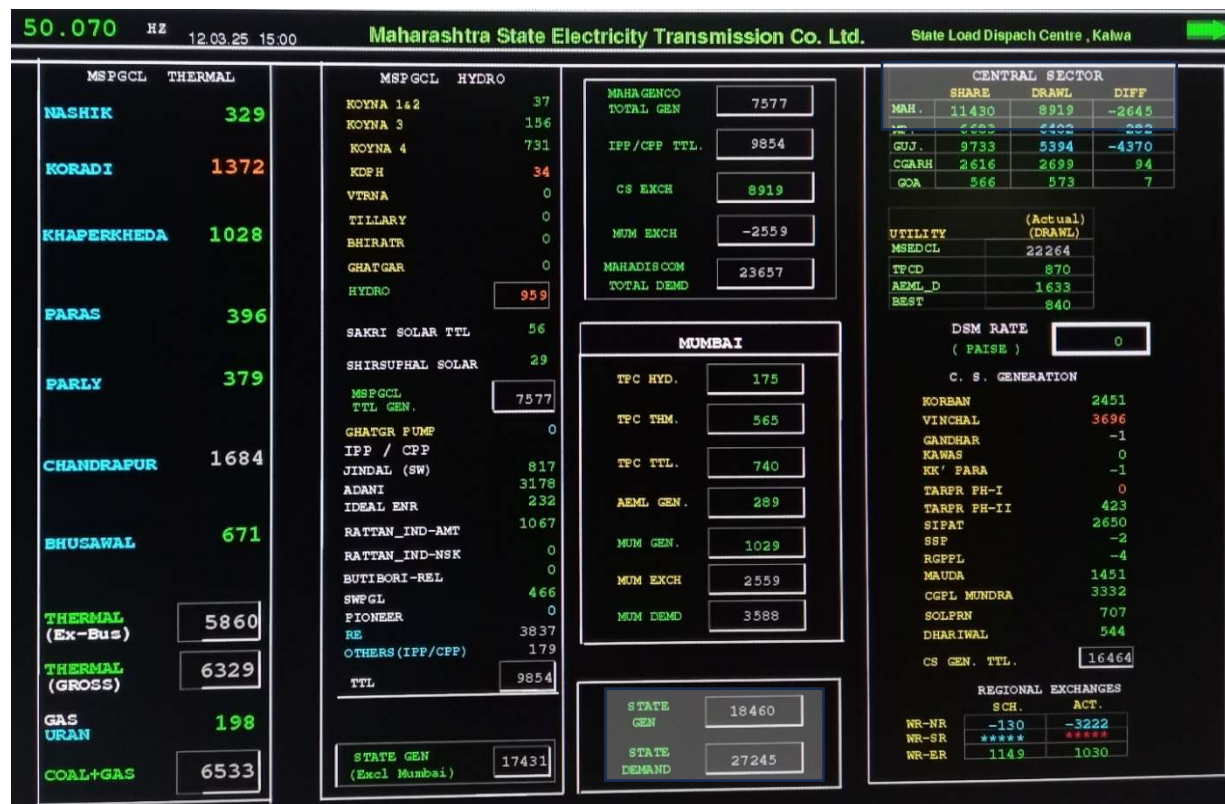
50.070 HZ 12.03.25 15:00

Maharashtra State Electricity Transmission Co. Ltd.

State Load Dispach Centre , Kalwa

MSPGCL THERMAL

NASHIK 329

KORADI 1372

KHAPERKHEDA 1028

PARAS 396

PARLY 379

CHANDRAPUR 1684

BHUSAWAL 671

THERMAL (Ex-Bus) 5860

THERMAL (GROSS) 6329

GAS URAN 198

COAL+GAS 6533

MSPGCL HYDRO

KOYNA 1&2 37
KOYNA 3 156
KOYNA 4 731
KDPH 34
VTRNA 0
TILLARY 0
BHIRATR 0
GHATGAR 0
HYDRO 959

SAKRI SOLAR TTL 56

SHIRSUPHAL SOLAR 29

MSPGCL TTL GEN. 7577

GHATGR PUMP 0
IPP / CPP
JINDAL (SW) 817
ADANI 3178
IDEAL ENR 232
RATTAN_IND-AMT 1067
RATTAN_IND-NSK 0
BUTIBORI-REL 0
SWPGL 466
PIONEER 0
RE 3837
OTHERS(IPP/CPP) 179
TTL 9854

STATE GEN (Excl Mumbai) 17431

MAHAGENCO TOTAL GEN 7577

IPP/CPP TTL. 9854

CS EXCH 8919

MUM EXCH -2559

MAHADISCOM TOTAL DEMD 23657

MUMBAI

TPC HYD. 175

TPC THM. 565

TPC TTL. 740

AEML GEN. 289

MUM GEN. 1029

MUM EXCH 2559

MUM DEMD 3588

STATE GEN 18460

STATE DEMAND 27245

CENTRAL SECTOR

| | SHARE | DRAWL | DIFF |
|---|---|---|---|
| MAH. | 11430 | 8919 | -2645 |
| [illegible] | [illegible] | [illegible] | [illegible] |
| GUJ. | 9733 | 5394 | -4370 |
| CGARH | 2616 | 2699 | 94 |
| GOA | 566 | 573 | 7 |

| UTILITY | (Actual) (DRAWL) |
|---|---|
| MSEDCL | 22264 |
| TPCD | 870 |
| AEML_D | 1633 |
| BEST | 840 |

DSM RATE ( PAISE ) 0

C. S. GENERATION

KORBAN 2451
VINCHAL 3696
GANDHAR -1
KAWAS 0
KK' PARA -1
TARPR PH-I 0
TARPR PH-II 423
SIPAT 2650
SSP -2
RGPPL -4
MAUDA 1451
CGPL MUNDRA 3332
SOLPRN 707
DHARIWAL 544

CS GEN. TTL. 16464

REGIONAL EXCHANGES

| | SCH. | ACT. |
|---|---|---|
| WR-NR | -130 | -3222 |
| WR-SR | ***** | ***** |
| WR-ER | 1149 | 1030 |